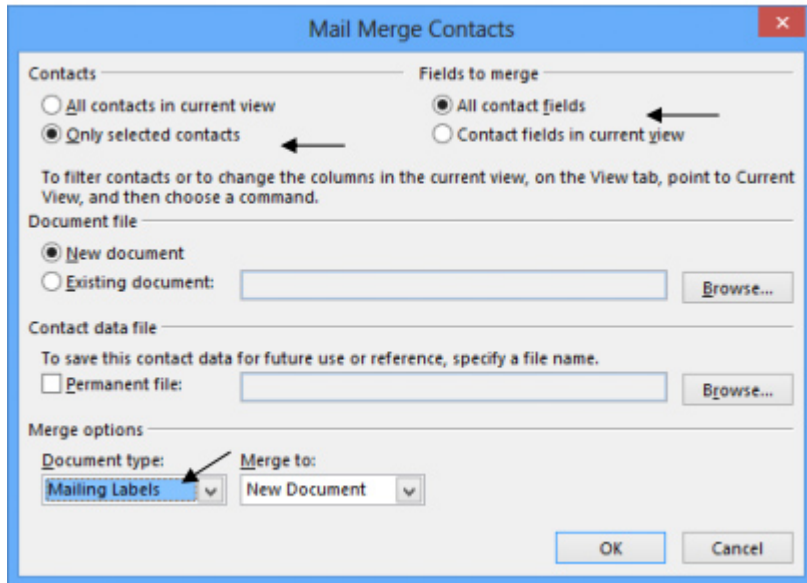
Mail Merge Contacts

Contacts

All contacts in current view

Only selected contacts

Fields to merge

All contact fields

Contact fields in current view

To filter contacts or to change the columns in the current view, on the View tab, point to Current View, and then choose a command.

Document file

New document

Existing document:

Browse...

Contact data file

To save this contact data for future use or reference, specify a file name.

Permanent file:

Browse...

Merge options

Document type:

Mailing Labels

Merge to:

New Document

OK

Cancel